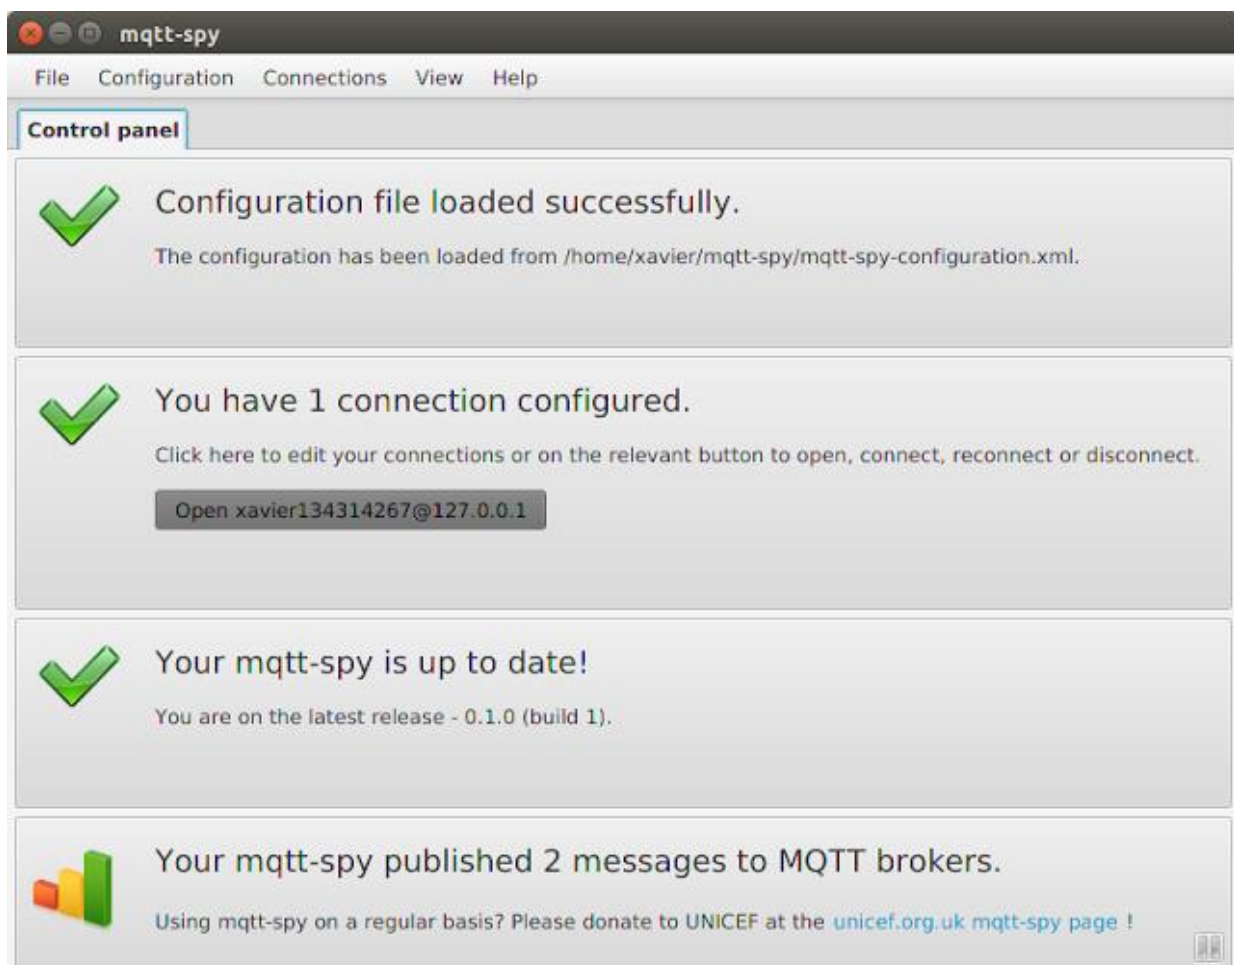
mqtt-spy

File Configuration Connections View Help

Control panel

Configuration file loaded successfully.

The configuration has been loaded from /home/xavier/mqtt-spy/mqtt-spy-configuration.xml.

You have 1 connection configured.

Click here to edit your connections or on the relevant button to open, connect, reconnect or disconnect.

Open xavier134314267@127.0.0.1

Your mqtt-spy is up to date!

You are on the latest release - 0.1.0 (build 1).

Your mqtt-spy published 2 messages to MQTT brokers.

Using mqtt-spy on a regular basis? Please donate to UNICEF at the unicef.org.uk mqtt-spy page !